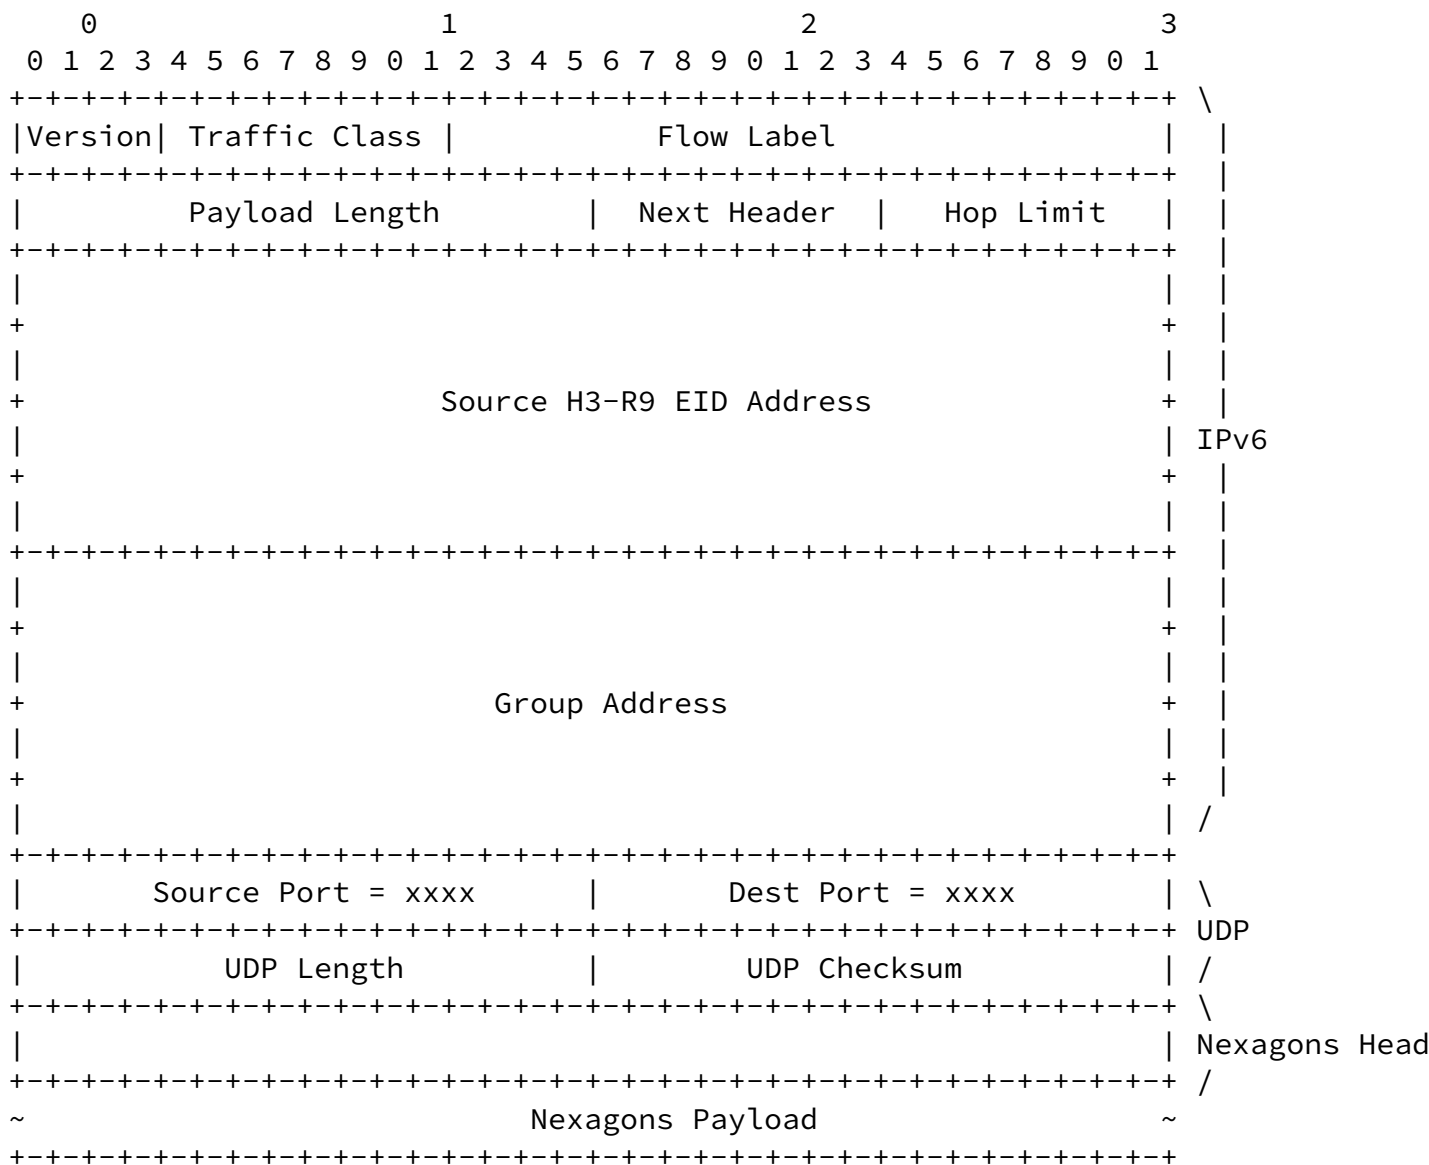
```
    0                   1                   2                   3
    0 1 2 3 4 5 6 7 8 9 0 1 2 3 4 5 6 7 8 9 0 1 2 3 4 5 6 7 8 9 0 1
   +-+-+-+-+-+-+-+-+-+-+-+-+-+-+-+-+-+-+-+-+-+-+-+-+-+-+-+-+-+-+-+-+ \
   |Version| Traffic Class |           Flow Label                  |  |
   +-+-+-+-+-+-+-+-+-+-+-+-+-+-+-+-+-+-+-+-+-+-+-+-+-+-+-+-+-+-+-+-+  |
   |         Payload Length        |  Next Header  |   Hop Limit   |  |
   +-+-+-+-+-+-+-+-+-+-+-+-+-+-+-+-+-+-+-+-+-+-+-+-+-+-+-+-+-+-+-+-+  |
   |                                                               |  |
   +                                                               +  |
   |                                                               |  |
   +                     Source H3-R9 EID Address                  +  |
   |                                                               | IPv6
   +                                                               +  |
   |                                                               |  |
   +-+-+-+-+-+-+-+-+-+-+-+-+-+-+-+-+-+-+-+-+-+-+-+-+-+-+-+-+-+-+-+-+  |
   |                                                               |  |
   +                                                               +  |
   |                                                               |  |
   +                        Group Address                          +  |
   |                                                               |  |
   +                                                               +  |
   |                                                               | /
   +-+-+-+-+-+-+-+-+-+-+-+-+-+-+-+-+-+-+-+-+-+-+-+-+-+-+-+-+-+-+-+-+
   |       Source Port = xxxx      |       Dest Port = xxxx        | \
   +-+-+-+-+-+-+-+-+-+-+-+-+-+-+-+-+-+-+-+-+-+-+-+-+-+-+-+-+-+-+-+-+ UDP
   |           UDP Length          |        UDP Checksum           | /
   +-+-+-+-+-+-+-+-+-+-+-+-+-+-+-+-+-+-+-+-+-+-+-+-+-+-+-+-+-+-+-+-+ \
   |                                                               | Nexagons Head
   +-+-+-+-+-+-+-+-+-+-+-+-+-+-+-+-+-+-+-+-+-+-+-+-+-+-+-+-+-+-+-+-+ /
   ~                         Nexagons Payload                      ~
   +-+-+-+-+-+-+-+-+-+-+-+-+-+-+-+-+-+-+-+-+-+-+-+-+-+-+-+-+-+-+-+-+
```